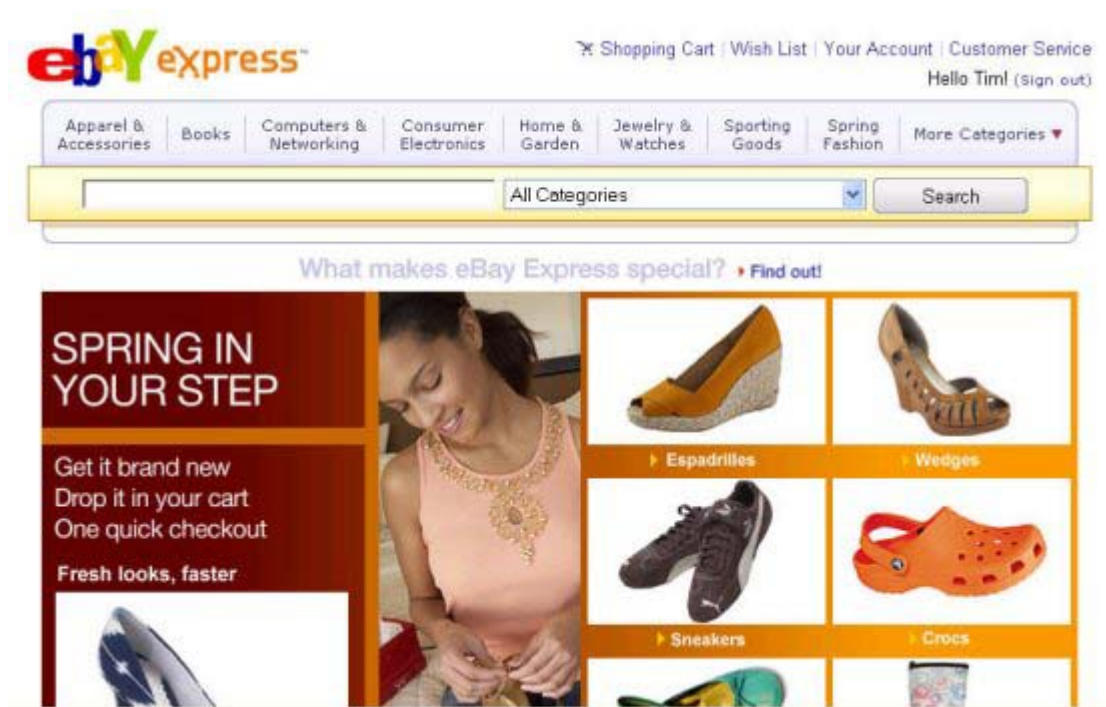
ebay express™

Shopping Cart | Wish List | Your Account | Customer Service
Hello Tim! (Sign out)

Apparel & Accessories | Books | Computers & Networking | Consumer Electronics | Home & Garden | Jewelry & Watches | Sporting Goods | Spring Fashion | More Categories ▼

All Categories
Search

What makes eBay Express special? ▸ Find out!

SPRING IN YOUR STEP

Get it brand new
Drop it in your cart
One quick checkout

Fresh looks, faster

Espadrilles
Wedges
Sneakers
Crocs